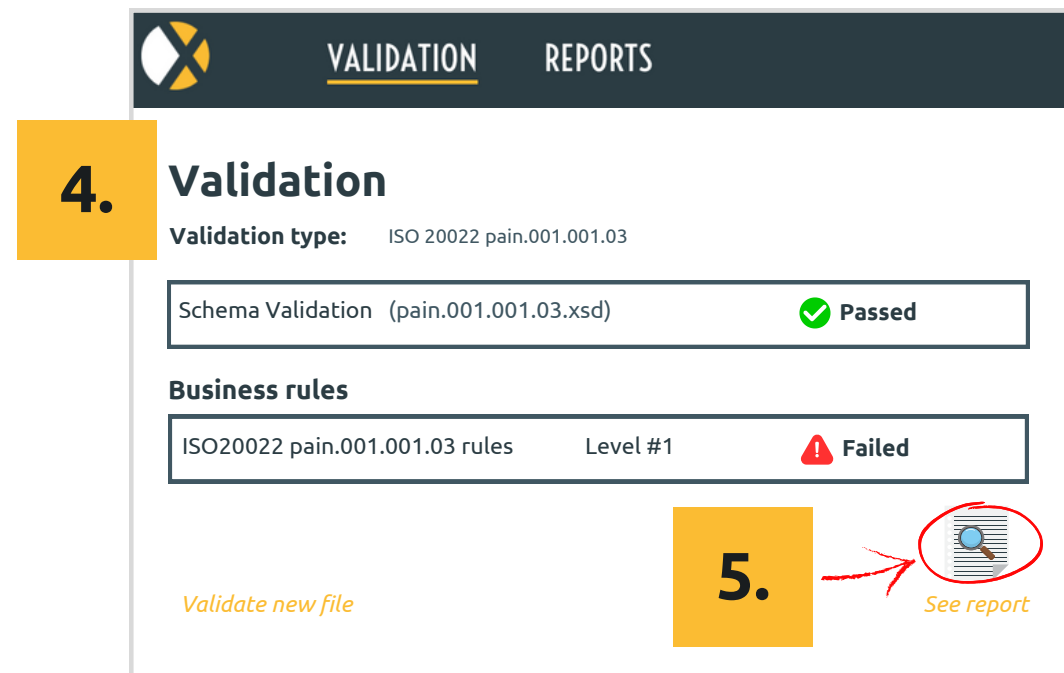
VALIDATION REPORTS

4.

Validation

Validation type: ISO 20022 pain.001.001.03

| Schema Validation (pain.001.001.03.xsd) | Passed |
|---|---|

Business rules

| ISO20022 pain.001.001.03 rules | Level #1 | Failed |
|---|---|---|

5.

Validate new file

See report